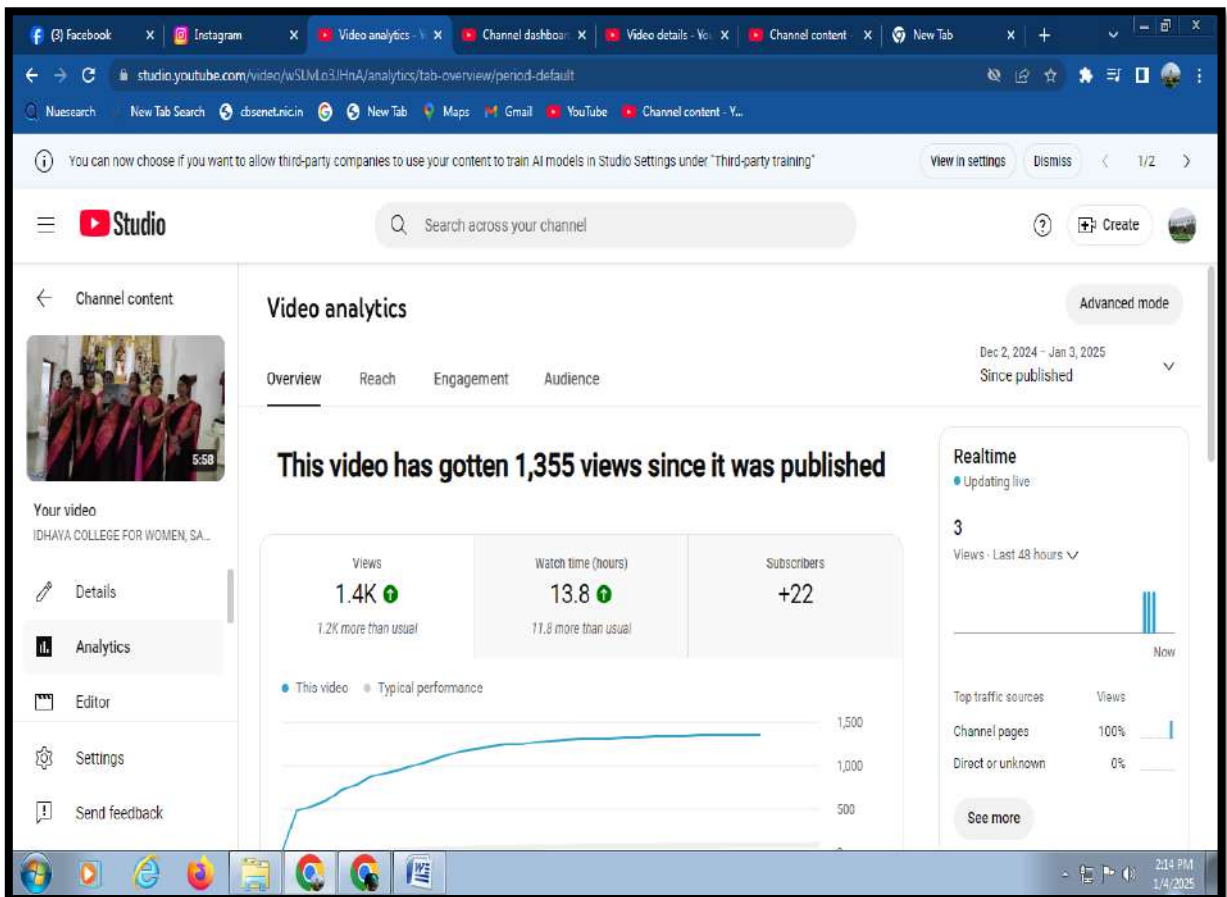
(3) Facebook X Instagram X Video analytics - X Channel dashboar X Video details - You X Channel content X New Tab X +

studio.youtube.com/video/wSUvLo3JHnA/analytics/tab-overview/period-default

Nuesearch New Tab Search cbsenet.nic.in New Tab Maps Gmail YouTube Channel content - Y...

You can now choose if you want to allow third-party companies to use your content to train AI models in Studio Settings under "Third-party training" View in settings Dismiss 1/2

Studio

Search across your channel

Create

Channel content

5:58

Your video
IDHAYA COLLEGE FOR WOMEN, SA...

Details

Analytics

Editor

Settings

Send feedback

Video analytics

Advanced mode

Overview Reach Engagement Audience

Dec 2, 2024 – Jan 3, 2025
Since published

This video has gotten 1,355 views since it was published

| Views | Watch time (hours) | Subscribers |
|---|---|---|
| 1.4K | 13.8 | +22 |
| 1.2K more than usual | 11.8 more than usual | |

This video Typical performance

1,500
1,000
500
0

Realtime
Updating live

3
Views · Last 48 hours

Now

Top traffic sources Views
Channel pages 100%
Direct or unknown 0%

See more

2:14 PM
1/4/2025